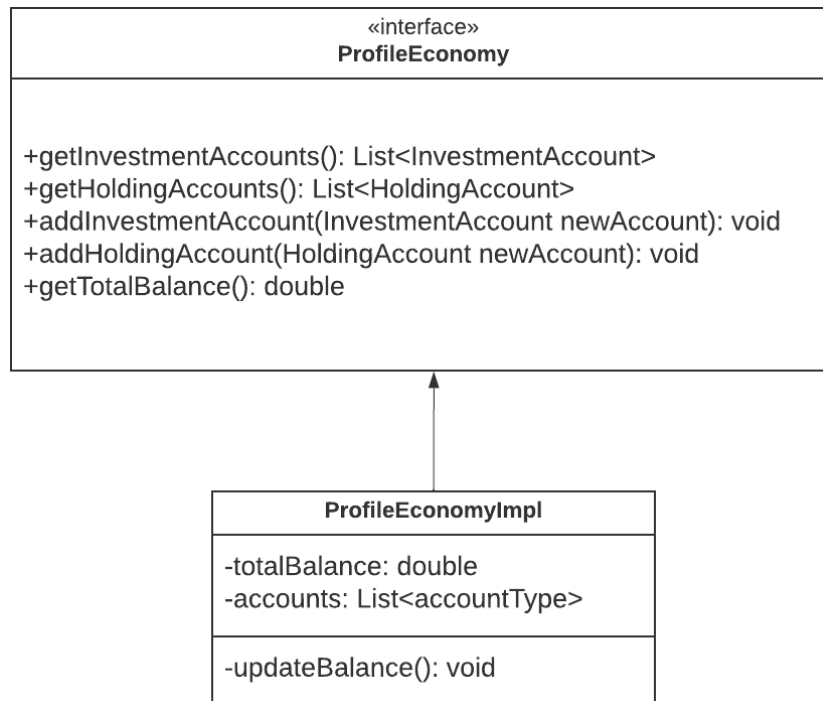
«interface»
**ProfileEconomy**

+getInvestmentAccounts(): List<InvestmentAccount>
+getHoldingAccounts(): List<HoldingAccount>
+addInvestmentAccount(InvestmentAccount newAccount): void
+addHoldingAccount(HoldingAccount newAccount): void
+getTotalBalance(): double

**ProfileEconomyImpl**

-totalBalance: double
-accounts: List<accountType>

-updateBalance(): void